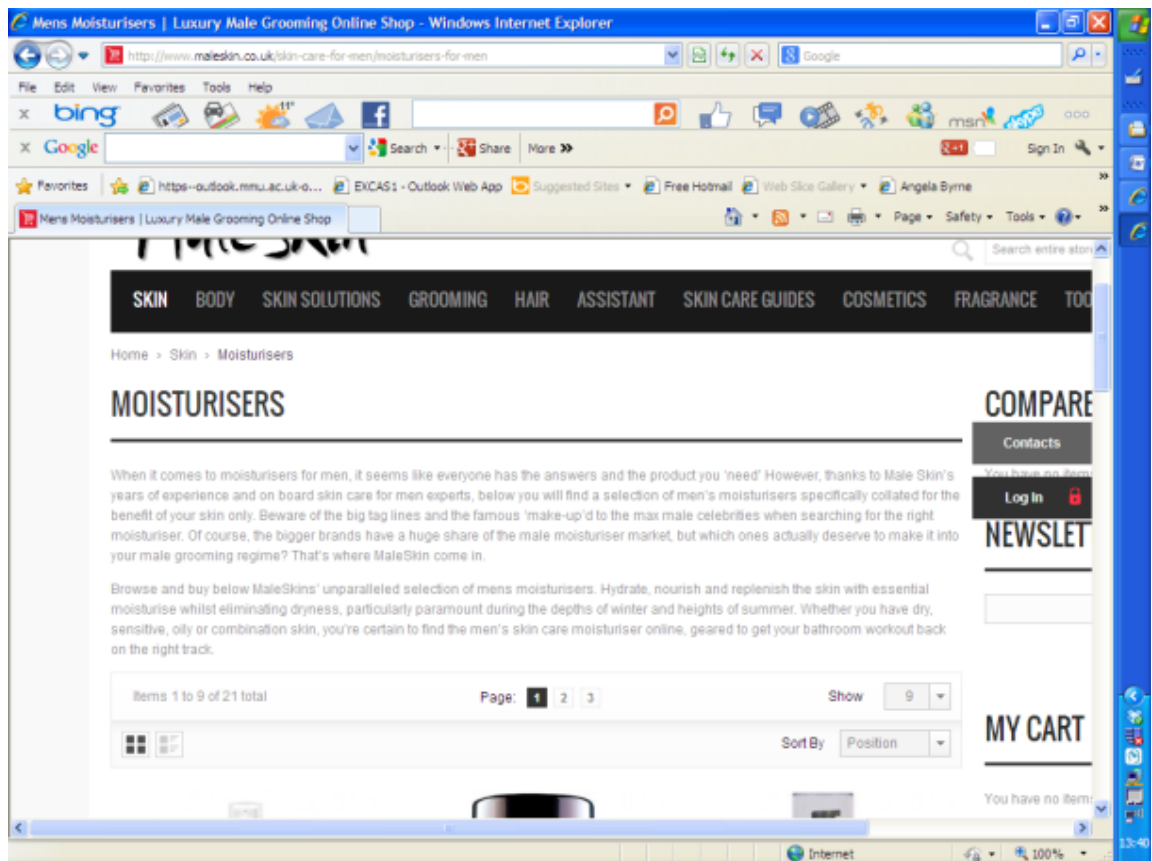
Mens Moisturisers | Luxury Male Grooming Online Shop - Windows Internet Explorer

http://www.maleskin.co.uk/skin-care-for-men/moisturisers-for-men

Google

File Edit View Favorites Tools Help

bing

msn

Google

Search Share More »

Sign In

Favorites https--outlook.mmu.ac.uk-o... EXCAS1 - Outlook Web App Suggested Sites Free Hotmail Web Slice Gallery Angela Byrne

Mens Moisturisers | Luxury Male Grooming Online Shop

Page Safety Tools

Search entire store

SKIN BODY SKIN SOLUTIONS GROOMING HAIR ASSISTANT SKIN CARE GUIDES COSMETICS FRAGRANCE TOO

Home > Skin > Moisturisers

MOISTURISERS

When it comes to moisturisers for men, it seems like everyone has the answers and the product you 'need' However, thanks to Male Skin's years of experience and on board skin care for men experts, below you will find a selection of men's moisturisers specifically collated for the benefit of your skin only. Beware of the big tag lines and the famous 'make-up'd to the max male celebrities when searching for the right moisturiser. Of course, the bigger brands have a huge share of the male moisturiser market, but which ones actually deserve to make it into your male grooming regime? That's where MaleSkin come in.

Browse and buy below MaleSkins' unparalleled selection of mens moisturisers. Hydrate, nourish and replenish the skin with essential moisturise whilst eliminating dryness, particularly paramount during the depths of winter and heights of summer. Whether you have dry, sensitive, oily or combination skin, you're certain to find the men's skin care moisturiser online, geared to get your bathroom workout back on the right track.

Items 1 to 9 of 21 total

Page: 1 2 3

Show 9

Sort By Position

COMPARE

Contacts

You have no items

Log In

NEWSLET

MY CART

You have no items

Internet

100%

13:40